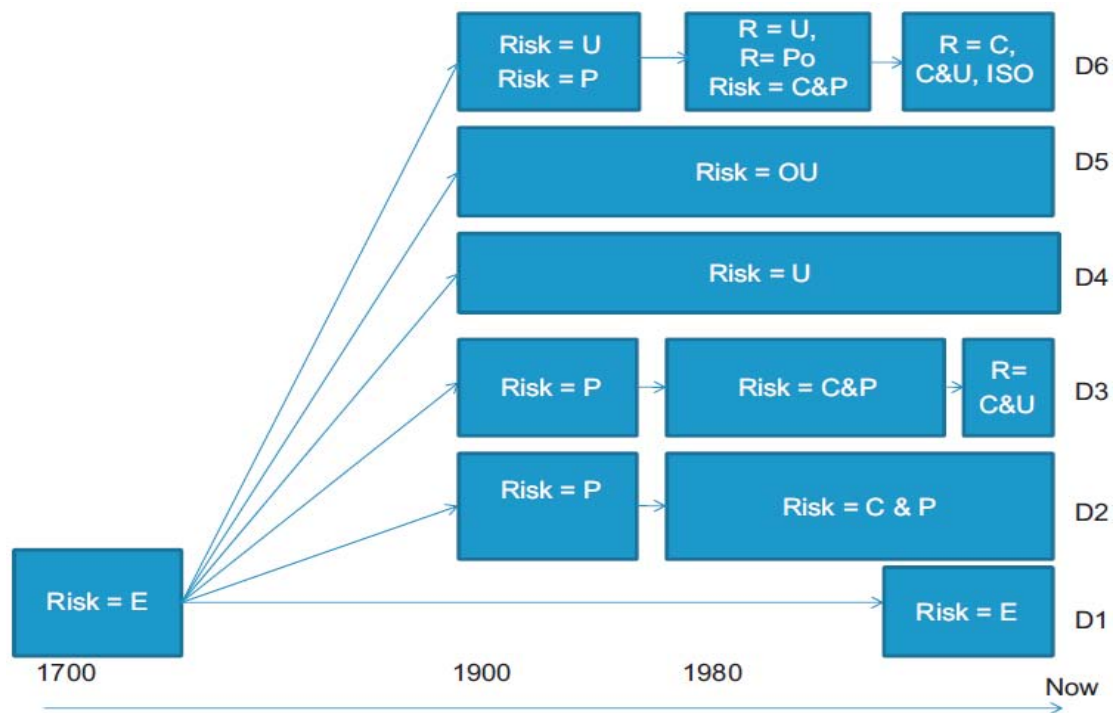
Risk = U
Risk = P

R = U,
R= Po
Risk = C&P

R = C,
C&U, ISO

D6

Risk = OU

D5

Risk = U

D4

Risk = P

Risk = C&P

R=
C&U

D3

Risk = P

Risk = C & P

D2

Risk = E

Risk = E

D1

1700

1900

1980

Now